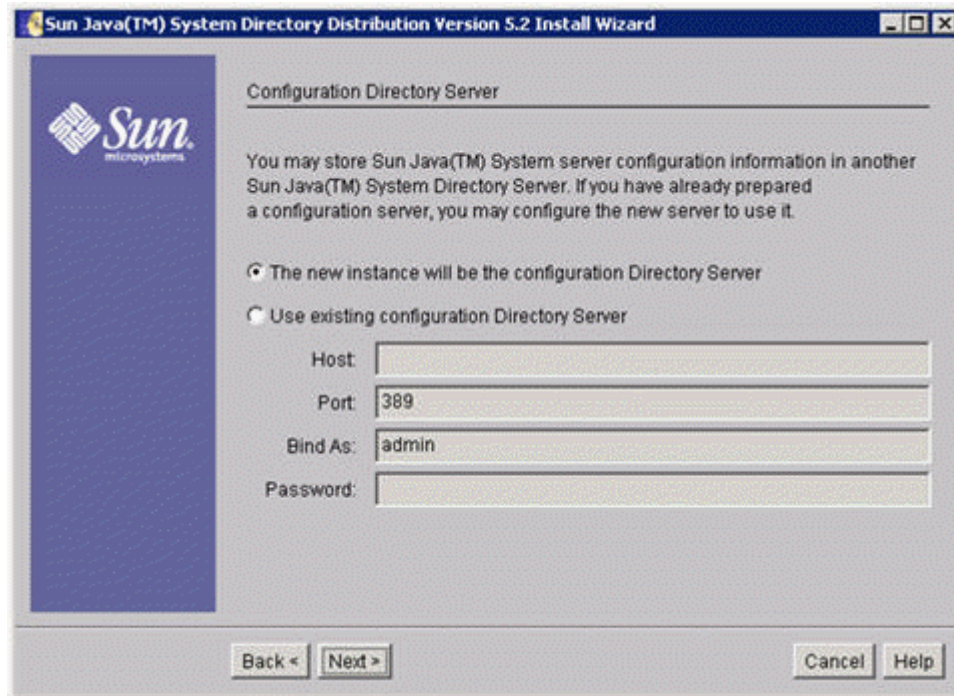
Sun Java(TM) System Directory Distribution Version 5.2 Install Wizard

Sun microsystems

Configuration Directory Server

You may store Sun Java(TM) System server configuration information in another Sun Java(TM) System Directory Server. If you have already prepared a configuration server, you may configure the new server to use it.

The new instance will be the configuration Directory Server

Use existing configuration Directory Server

Host:

Port: 389

Bind As: admin

Password:

Back < Next >

Cancel Help